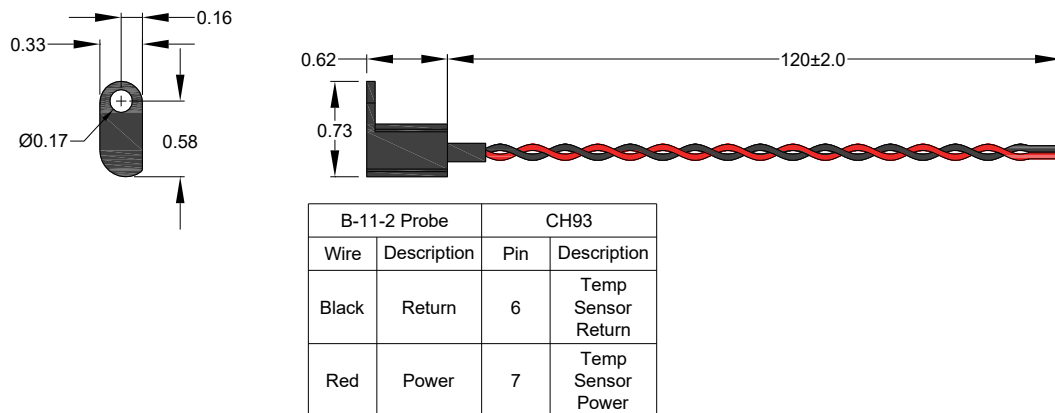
0.16
0.33
Ø0.17
0.58

0.62
120±2.0
0.73

| B-11-2 Probe | | CH93 | |
|---|---|---|---|
| Wire | Description | Pin | Description |
| Black | Return | 6 | Temp Sensor Return |
| Red | Power | 7 | Temp Sensor Power |